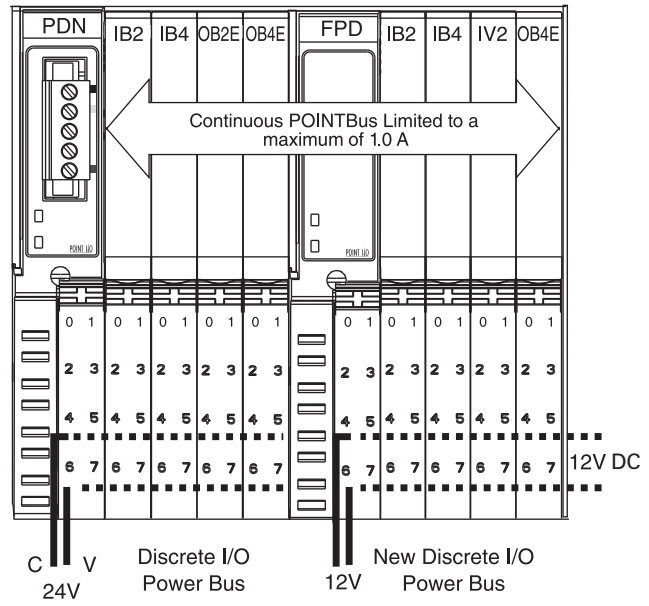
PDN IB2 IB4 OB2E OB4E FPD IB2 IB4 IV2 OB4E

Continuous POINTBus Limited to a maximum of 1.0 A

POINT I/O

POINT I/O

0 1 0 1 0 1 0 1 0 1
2 3 2 3 2 3 2 3 2 3
4 5 4 5 4 5 4 5 4 5
6 7 6 7 6 7 6 7 6 7

0 1 0 1 0 1 0 1 0 1
2 3 2 3 2 3 2 3 2 3
4 5 4 5 4 5 4 5 4 5
6 7 6 7 6 7 6 7 6 7

12V DC

C V
24V

Discrete I/O Power Bus

12V

New Discrete I/O Power Bus